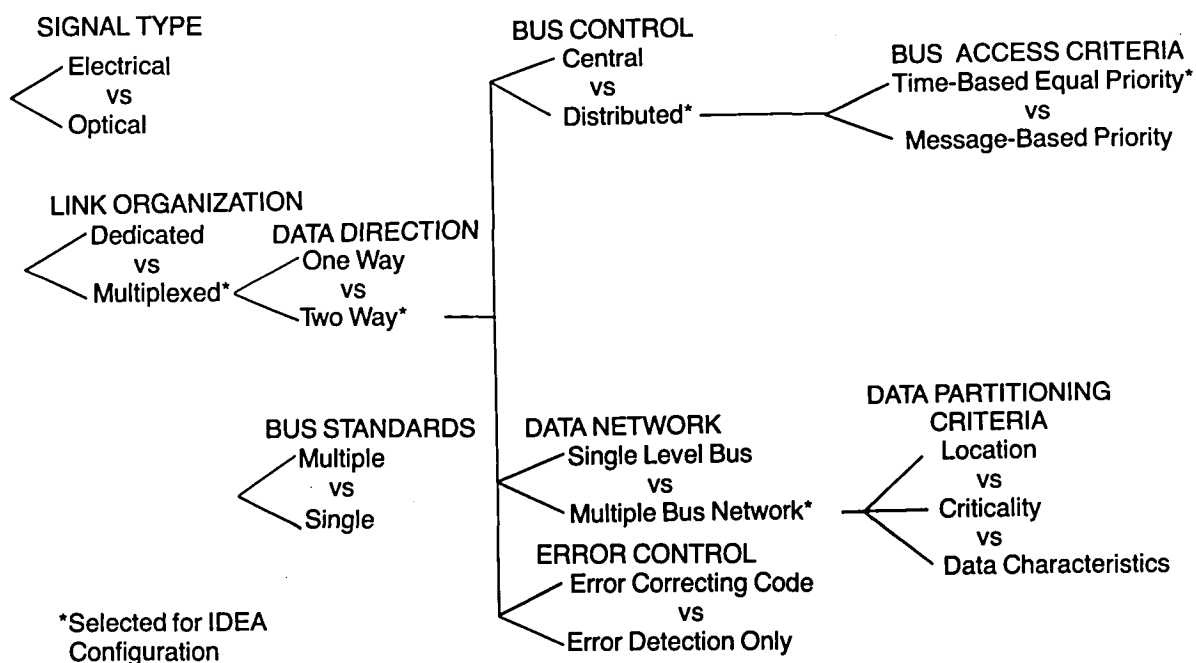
SIGNAL TYPE
Electrical
vs
Optical

LINK ORGANIZATION
Dedicated
vs
Multiplexed*

DATA DIRECTION
One Way
vs
Two Way*

BUS CONTROL
Central
vs
Distributed*

BUS ACCESS CRITERIA
Time-Based Equal Priority*
vs
Message-Based Priority

BUS STANDARDS
Multiple
vs
Single

DATA NETWORK
Single Level Bus
vs
Multiple Bus Network*

DATA PARTITIONING CRITERIA
Location
vs
Criticality
vs
Data Characteristics

ERROR CONTROL
Error Correcting Code
vs
Error Detection Only

*Selected for IDEA Configuration